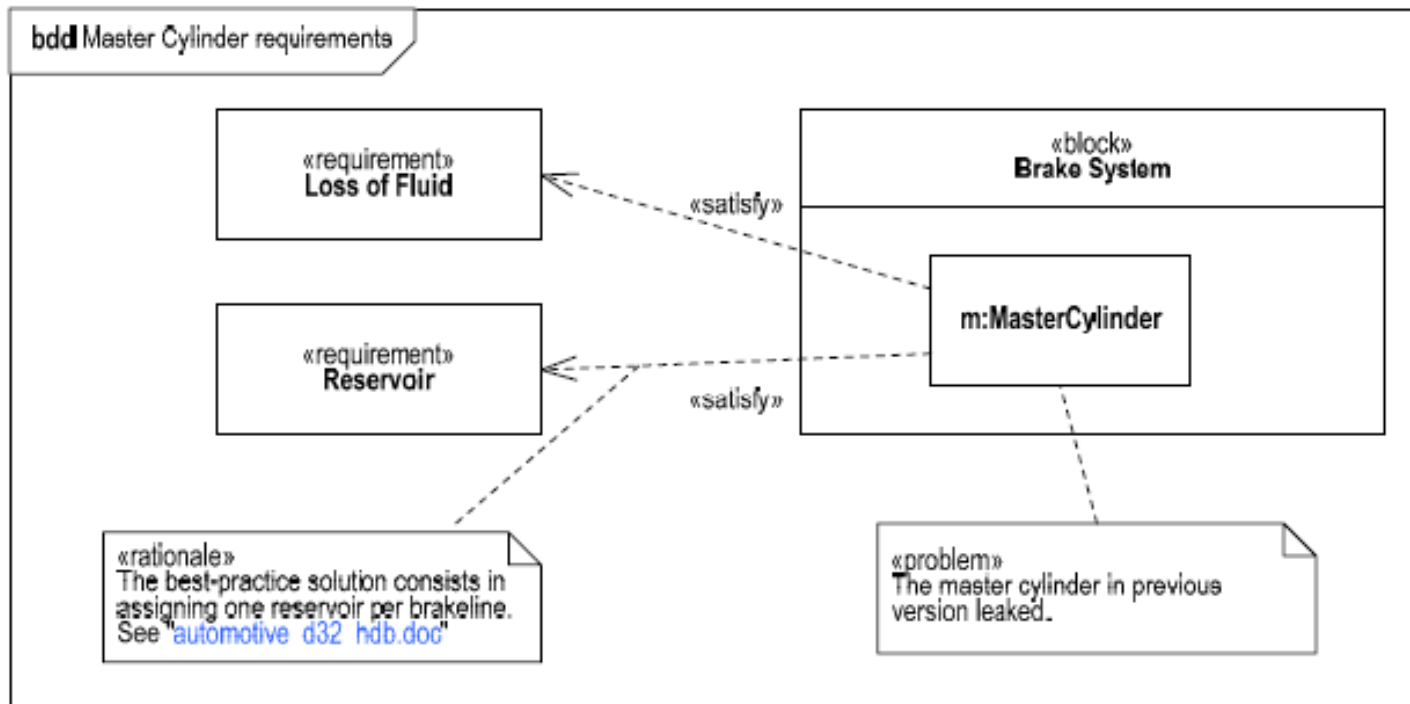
bdd Master Cylinder requirements

«requirement»
Loss of Fluid

«requirement»
Reservoir

«block»
Brake System

m:MasterCylinder

«satisfy»

«satisfy»

«rationale»
The best-practice solution consists in assigning one reservoir per brakeline. See "automotive d32 hdb.doc"

«problem»
The master cylinder in previous version leaked.